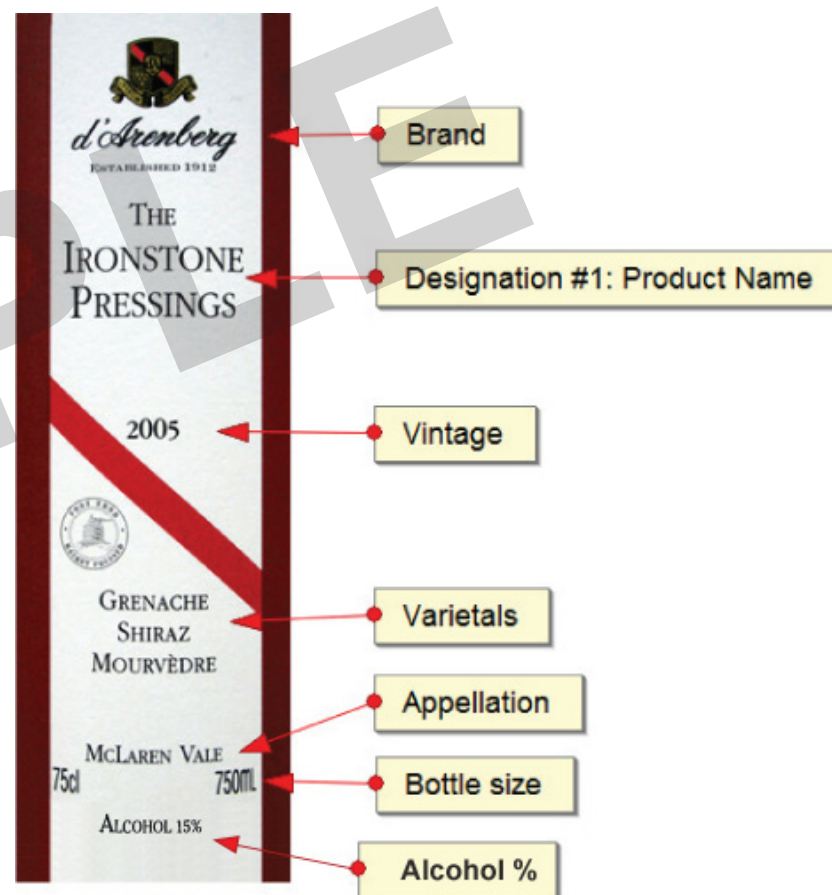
d'Arenberg
ESTABLISHED 1912

THE IRONSTONE PRESSINGS

2005

GRENACHE
SHIRAZ
MOURVÈDRE

MCLAREN VALE
75cl
750ML

ALCOHOL 15%

Brand
Designation #1: Product Name
Vintage
Varietals
Appellation
Bottle size
Alcohol %

PLE